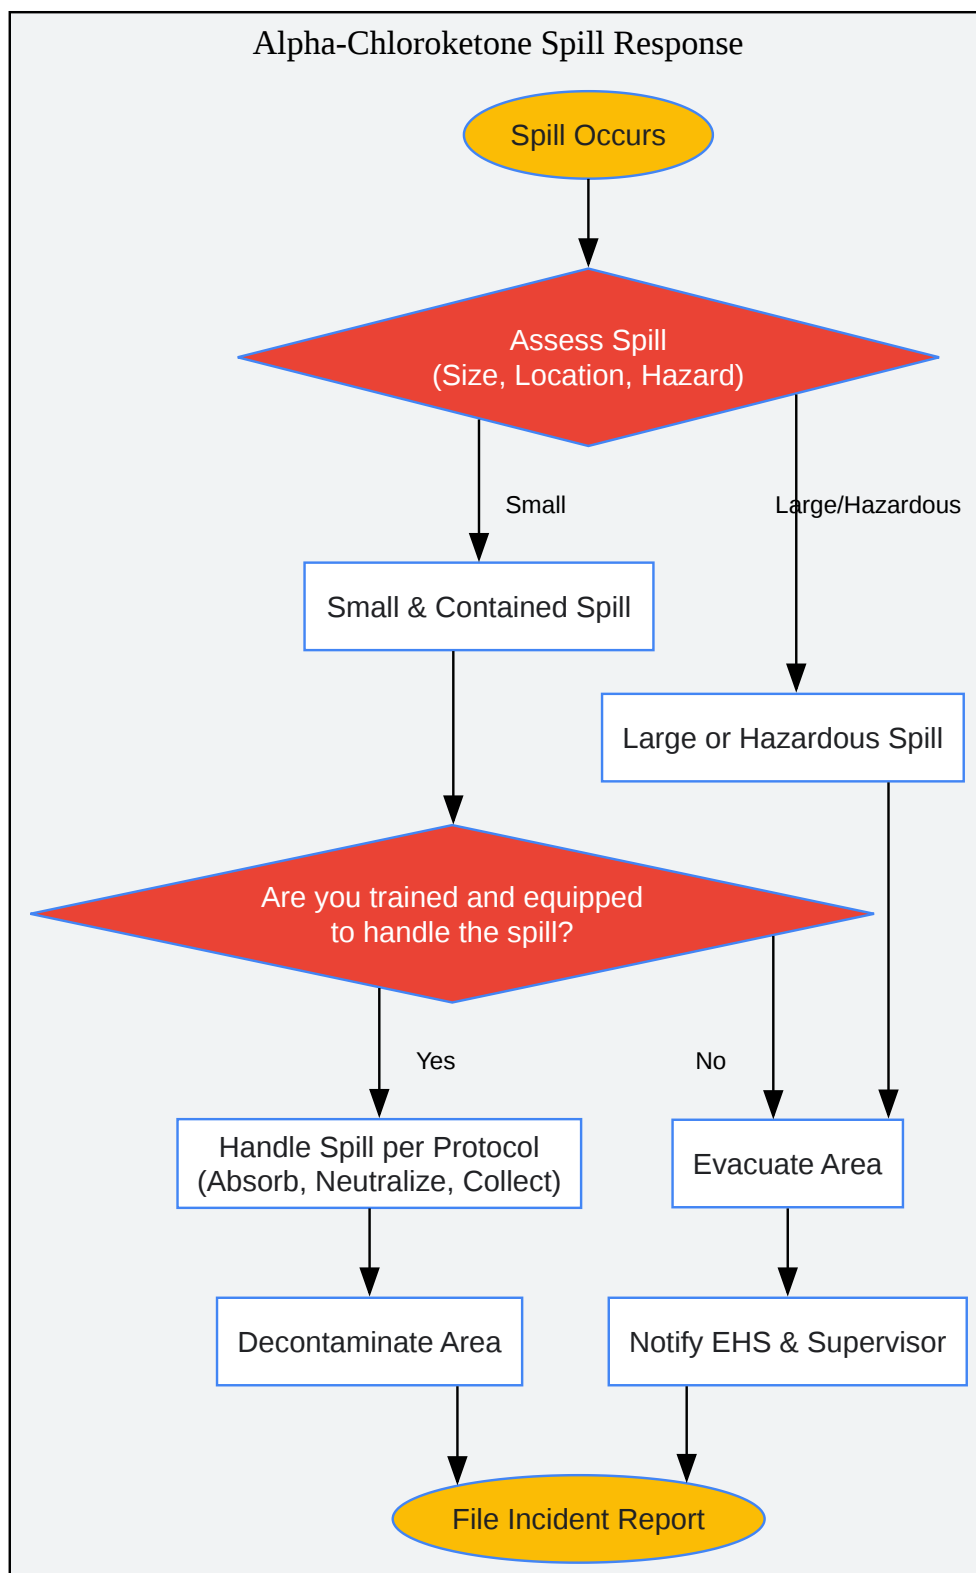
Alpha-Chloroketone Spill Response

Spill Occurs

Assess Spill
(Size, Location, Hazard)

Small

Large/Hazardous

Small & Contained Spill

Large or Hazardous Spill

Are you trained and equipped
to handle the spill?

Yes

No

Handle Spill per Protocol
(Absorb, Neutralize, Collect)

Evacuate Area

Decontaminate Area

Notify EHS & Supervisor

File Incident Report